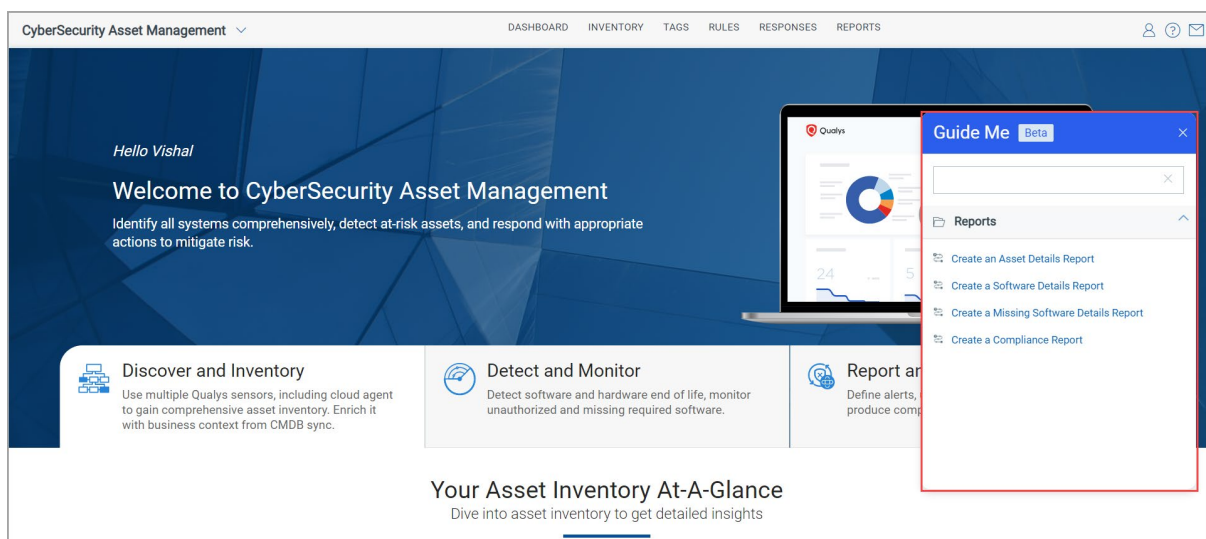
CyberSecurity Asset Management

DASHBOARD INVENTORY TAGS RULES RESPONSES REPORTS

Hello Vishal

Welcome to CyberSecurity Asset Management

Identify all systems comprehensively, detect at-risk assets, and respond with appropriate actions to mitigate risk.

Qualys

24

5

Guide Me Beta

Reports

Create an Asset Details Report

Create a Software Details Report

Create a Missing Software Details Report

Create a Compliance Report

Discover and Inventory

Use multiple Qualys sensors, including cloud agent to gain comprehensive asset inventory. Enrich it with business context from CMDB sync.

Detect and Monitor

Detect software and hardware end of life, monitor unauthorized and missing required software.

Report ar

Define alerts, produce comp

Your Asset Inventory At-A-Glance

Dive into asset inventory to get detailed insights